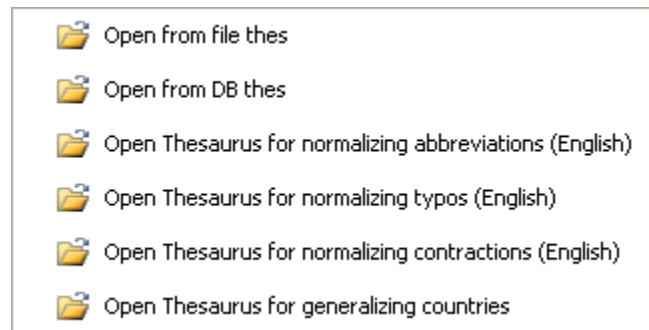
Open from file thes

Open from DB thes

Open Thesaurus for normalizing abbreviations (English)

Open Thesaurus for normalizing typos (English)

Open Thesaurus for normalizing contractions (English)

Open Thesaurus for generalizing countries